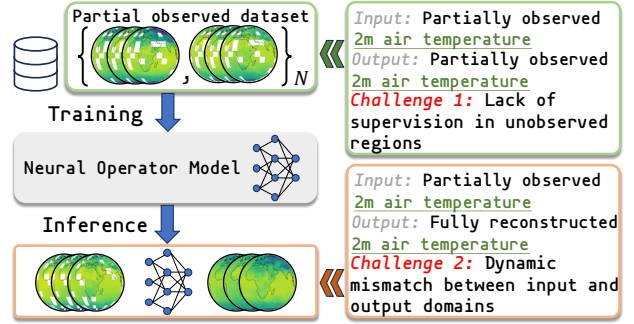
Partial observed dataset

$\left\{ \quad , \quad \right\}_N$

Training

Neural Operator Model

Inference

Input: Partially observed 2m air temperature
Output: Partially observed 2m air temperature
Challenge 1: Lack of supervision in unobserved regions

Input: Partially observed 2m air temperature
Output: Fully reconstructed 2m air temperature
Challenge 2: Dynamic mismatch between input and output domains